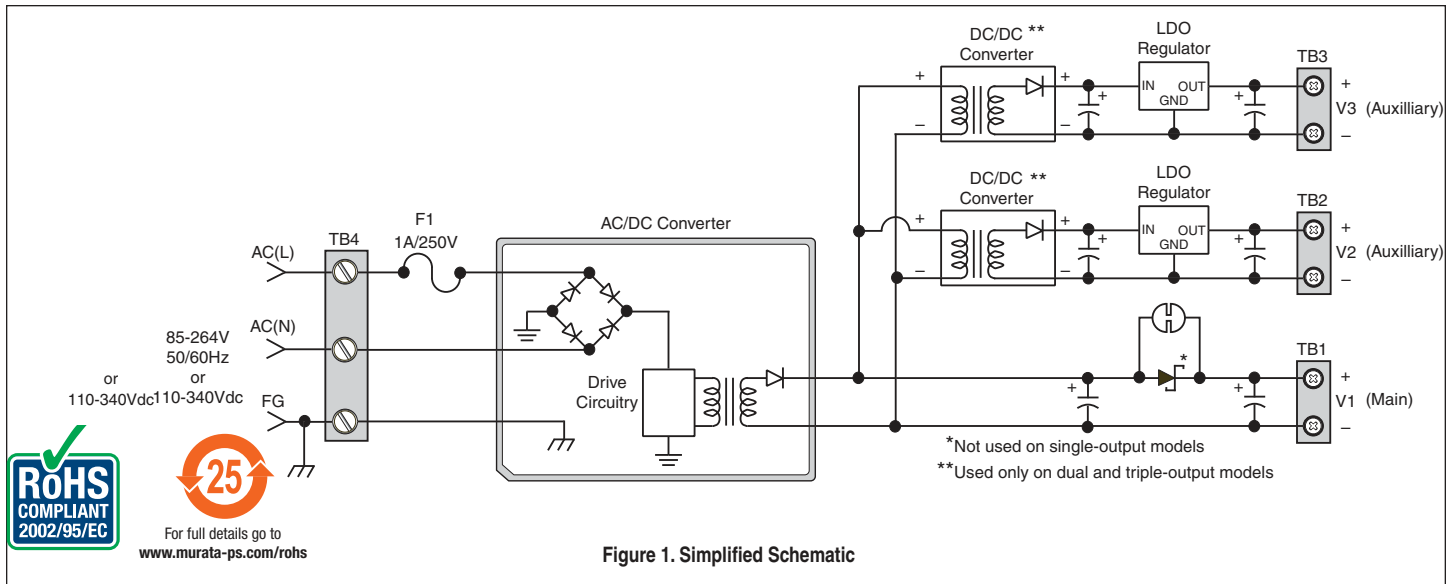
DC/DC **
Converter

LDO
Regulator

TB3

+ + + IN OUT + +
GND
− − −

V3 (Auxilliary)

DC/DC **
Converter

LDO
Regulator

TB2

+ + + IN OUT + +
GND
− − −

V2 (Auxilliary)

F1
1A/250V

AC/DC Converter

AC(L)

TB4

AC(N)

85-264V
50/60Hz
or
110-340Vdc

or
110-340Vdc

FG

Drive
Circuitry

*

TB1

+ + +

V1 (Main)

−

*Not used on single-output models

**Used only on dual and triple-output models

RoHS
COMPLIANT
2002/95/EC

25

For full details go to
www.murata-ps.com/rohs

Figure 1. Simplified Schematic